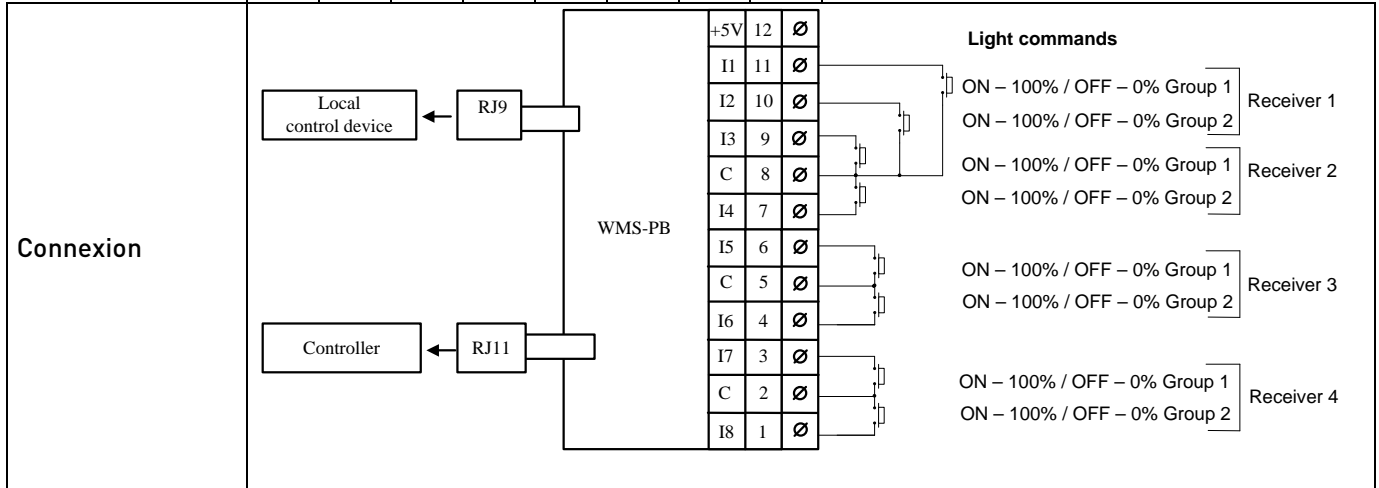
Connexion

Local control device

RJ9

Controller

RJ11

WMS-PB

| | | |
|---|---|---|
| +5V | 12 | Ø |
| I1 | 11 | Ø |
| I2 | 10 | Ø |
| I3 | 9 | Ø |
| C | 8 | Ø |
| I4 | 7 | Ø |
| I5 | 6 | Ø |
| C | 5 | Ø |
| I6 | 4 | Ø |
| I7 | 3 | Ø |
| C | 2 | Ø |
| I8 | 1 | Ø |

Light commands

ON – 100% / OFF – 0% Group 1
ON – 100% / OFF – 0% Group 2
Receiver 1

ON – 100% / OFF – 0% Group 1
ON – 100% / OFF – 0% Group 2
Receiver 2

ON – 100% / OFF – 0% Group 1
ON – 100% / OFF – 0% Group 2
Receiver 3

ON – 100% / OFF – 0% Group 1
ON – 100% / OFF – 0% Group 2
Receiver 4